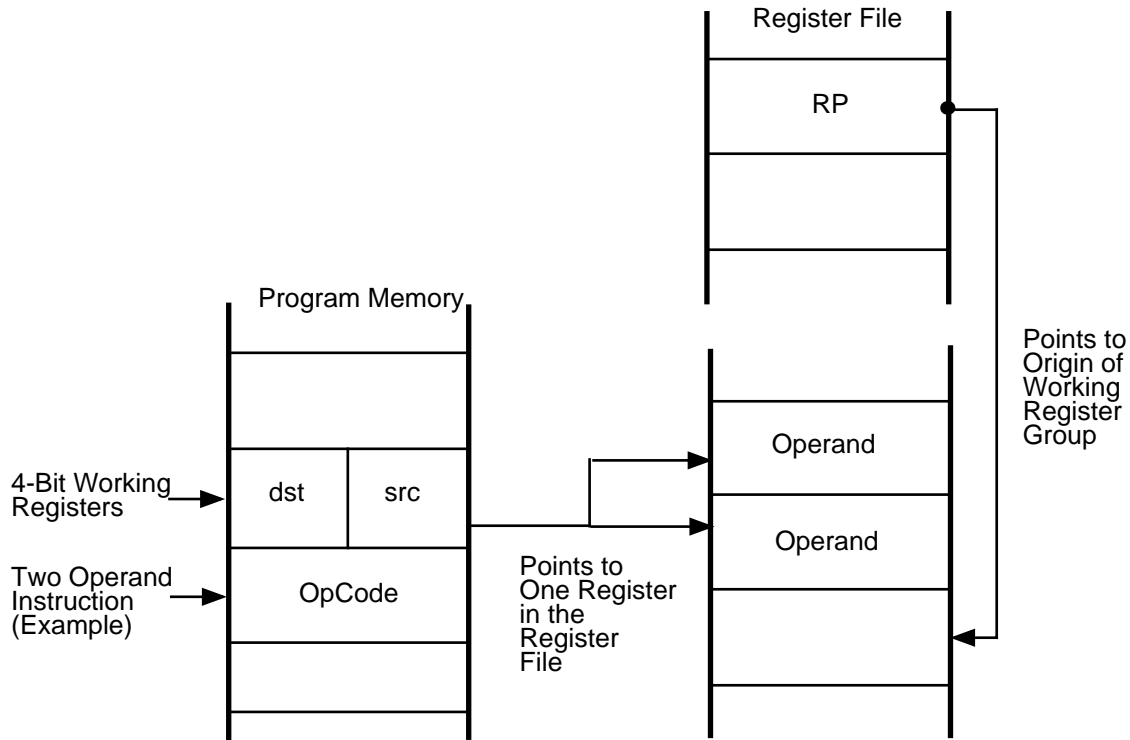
Register File

RP

Points to Origin of Working Register Group

Program Memory

4-Bit Working Registers

dst

src

Two Operand Instruction (Example)

OpCode

Points to One Register in the Register File

Operand

Operand